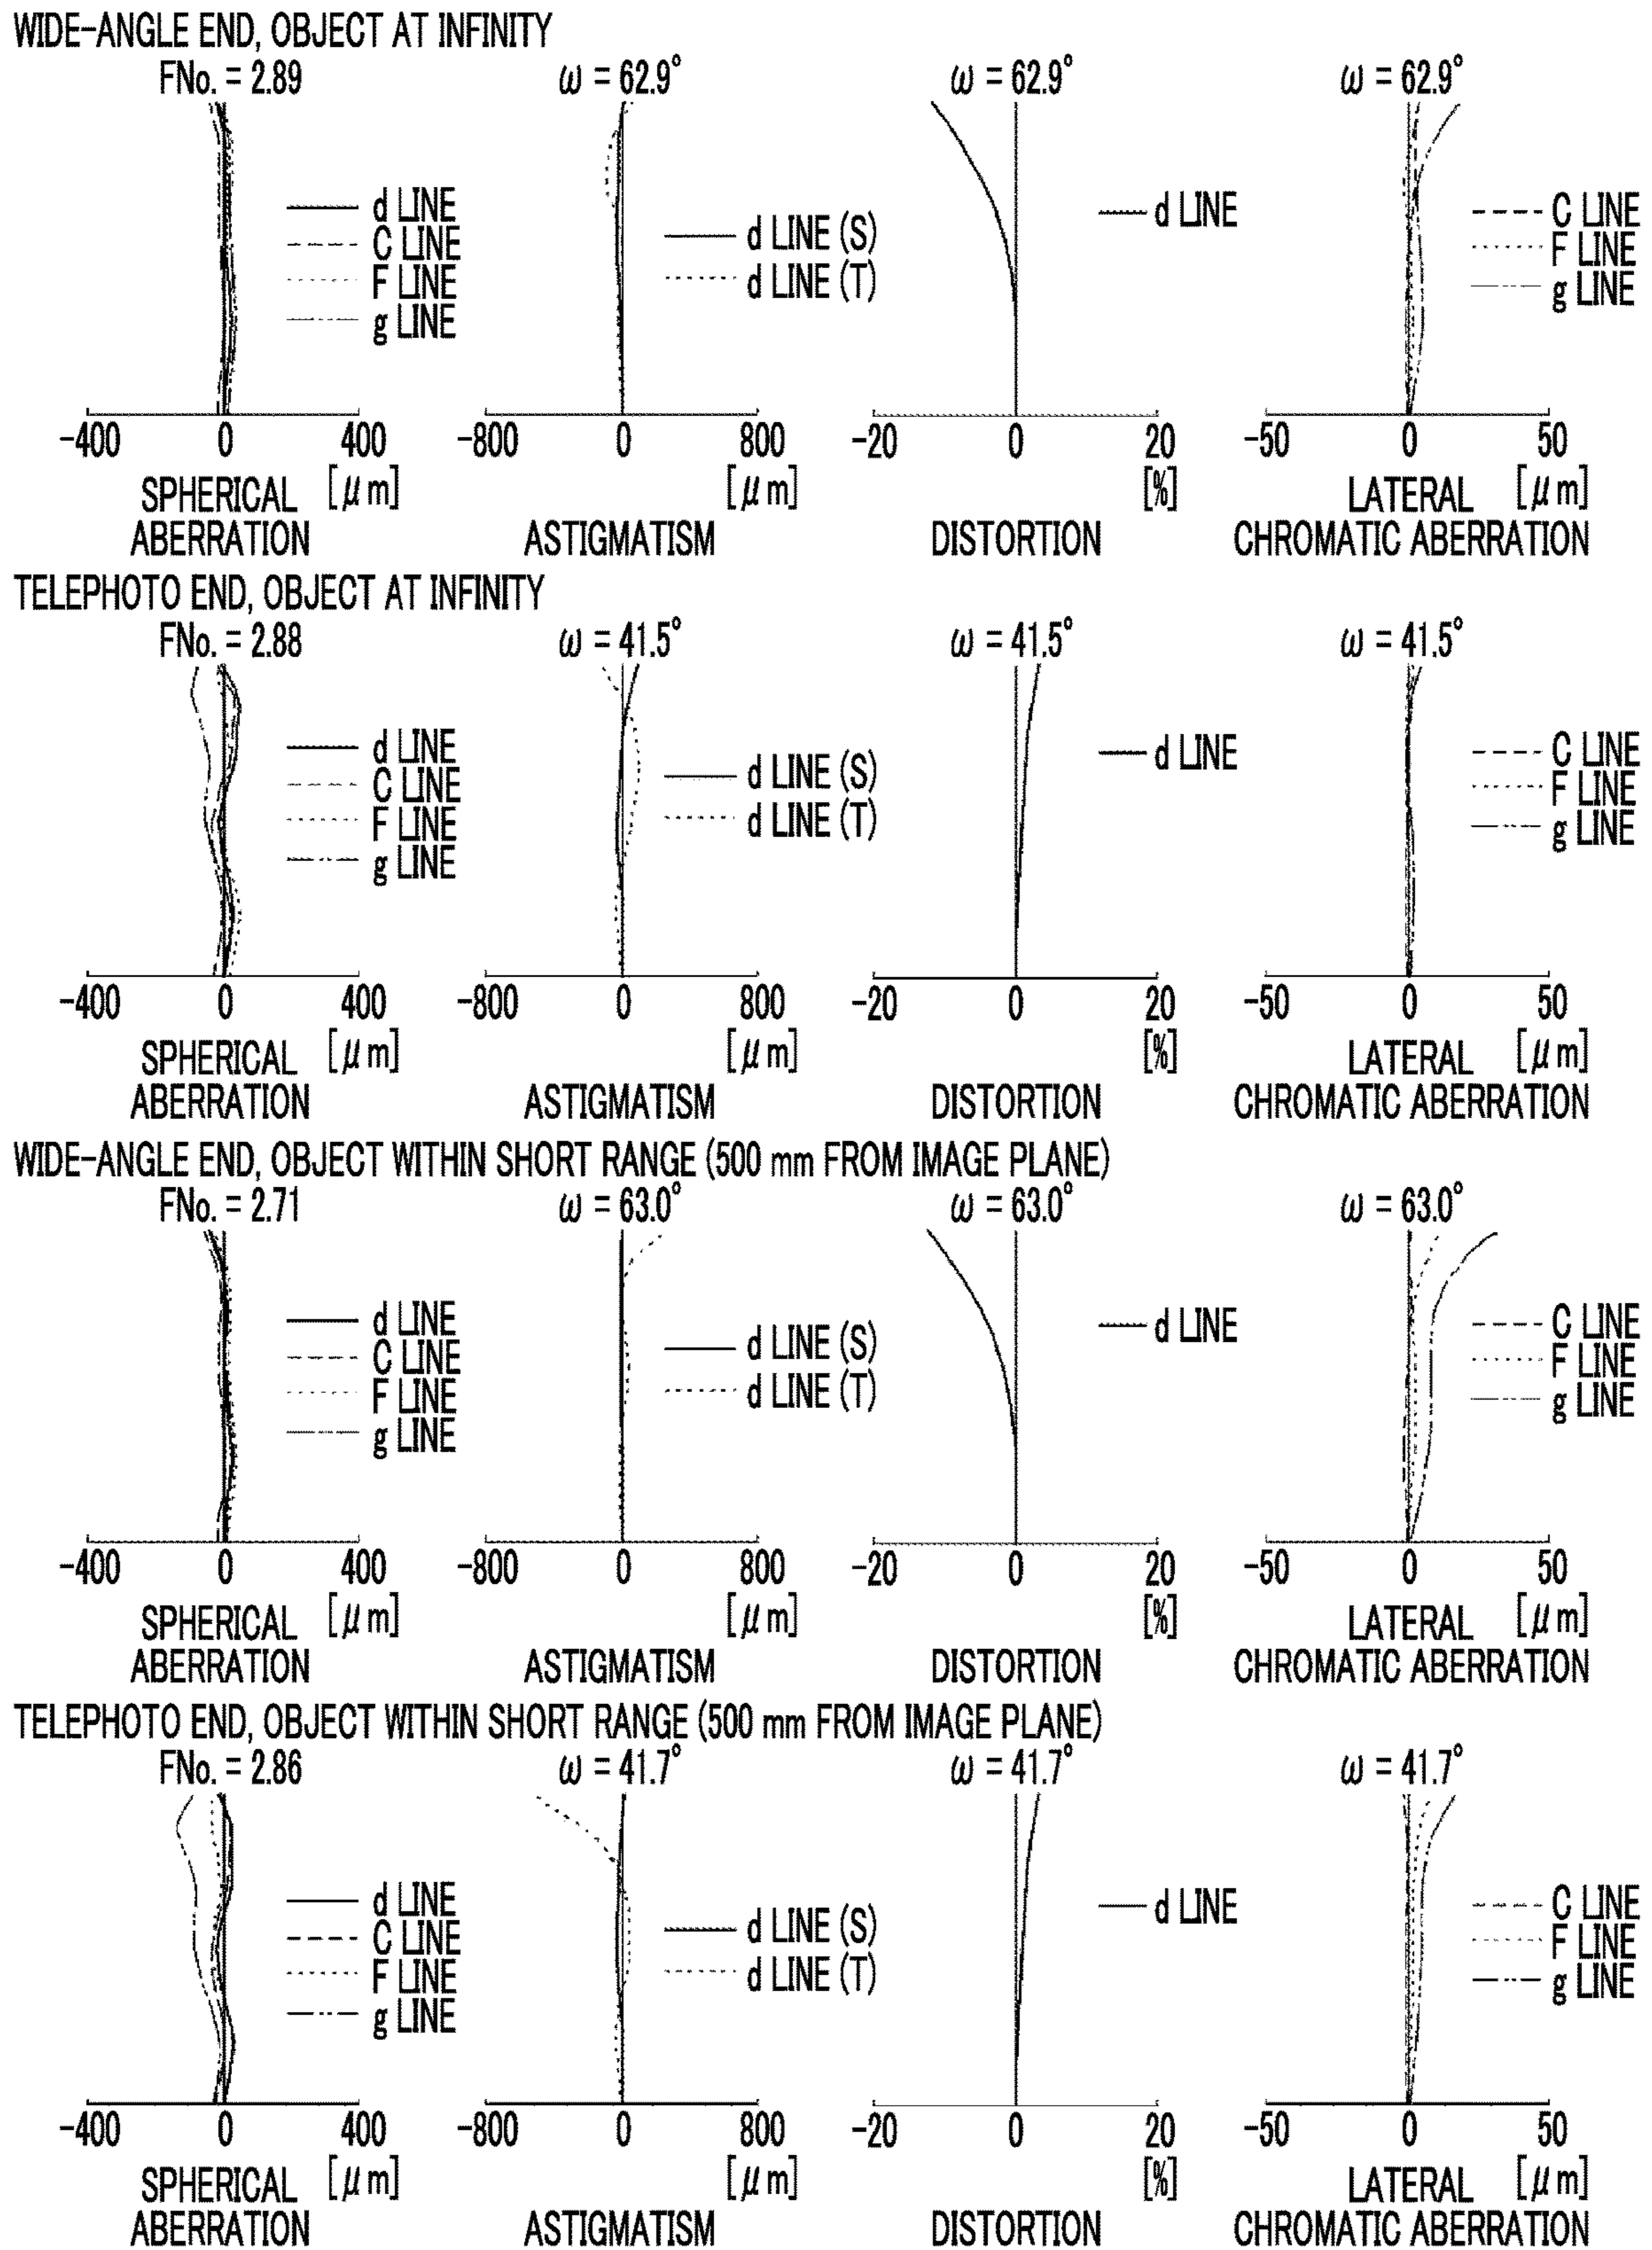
WIDE-ANGLE END, OBJECT AT INFINITY

FNo. = 2.89

d LINE
C LINE
F LINE
g LINE

−400 0 400
SPHERICAL ABERRATION [$\mu$m]

$\omega$ = 62.9°

d LINE (S)
d LINE (T)

−800 0 800
ASTIGMATISM [$\mu$m]

$\omega$ = 62.9°

d LINE

−20 0 20
DISTORTION [%]

$\omega$ = 62.9°

C LINE
F LINE
g LINE

−50 0 50
LATERAL CHROMATIC ABERRATION [$\mu$m]

TELEPHOTO END, OBJECT AT INFINITY

FNo. = 2.88

d LINE
C LINE
F LINE
g LINE

−400 0 400
SPHERICAL ABERRATION [$\mu$m]

$\omega$ = 41.5°

d LINE (S)
d LINE (T)

−800 0 800
ASTIGMATISM [$\mu$m]

$\omega$ = 41.5°

d LINE

−20 0 20
DISTORTION [%]

$\omega$ = 41.5°

C LINE
F LINE
g LINE

−50 0 50
LATERAL CHROMATIC ABERRATION [$\mu$m]

WIDE-ANGLE END, OBJECT WITHIN SHORT RANGE (500 mm FROM IMAGE PLANE)

FNo. = 2.71

d LINE
C LINE
F LINE
g LINE

−400 0 400
SPHERICAL ABERRATION [$\mu$m]

$\omega$ = 63.0°

d LINE (S)
d LINE (T)

−800 0 800
ASTIGMATISM [$\mu$m]

$\omega$ = 63.0°

d LINE

−20 0 20
DISTORTION [%]

$\omega$ = 63.0°

C LINE
F LINE
g LINE

−50 0 50
LATERAL CHROMATIC ABERRATION [$\mu$m]

TELEPHOTO END, OBJECT WITHIN SHORT RANGE (500 mm FROM IMAGE PLANE)

FNo. = 2.86

d LINE
C LINE
F LINE
g LINE

−400 0 400
SPHERICAL ABERRATION [$\mu$m]

$\omega$ = 41.7°

d LINE (S)
d LINE (T)

−800 0 800
ASTIGMATISM [$\mu$m]

$\omega$ = 41.7°

d LINE

−20 0 20
DISTORTION [%]

$\omega$ = 41.7°

C LINE
F LINE
g LINE

−50 0 50
LATERAL CHROMATIC ABERRATION [$\mu$m]